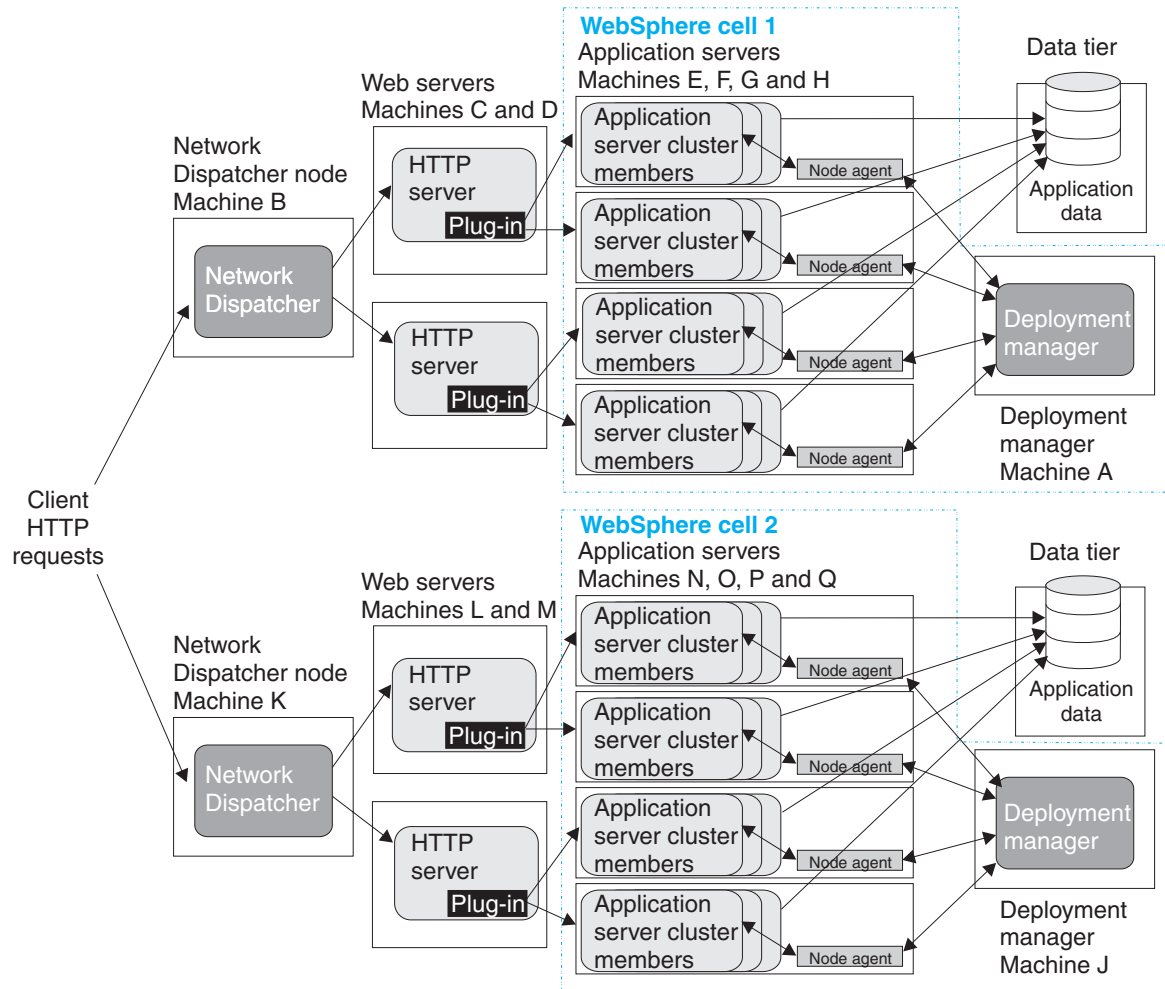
WebSphere cell 1
Application servers
Machines E, F, G and H

Data tier

Web servers
Machines C and D

Network
Dispatcher node
Machine B

HTTP
server
Plug-in

Application
server cluster
members

Node agent

Application
data

Network
Dispatcher

Application
server cluster
members

Node agent

HTTP
server
Plug-in

Application
server cluster
members

Node agent

Deployment
manager

Application
server cluster
members

Node agent

Deployment
manager
Machine A

Client
HTTP
requests

WebSphere cell 2
Application servers
Machines N, O, P and Q

Data tier

Web servers
Machines L and M

Network
Dispatcher node
Machine K

HTTP
server
Plug-in

Application
server cluster
members

Node agent

Application
data

Network
Dispatcher

Application
server cluster
members

Node agent

HTTP
server
Plug-in

Application
server cluster
members

Node agent

Deployment
manager

Application
server cluster
members

Node agent

Deployment
manager
Machine J